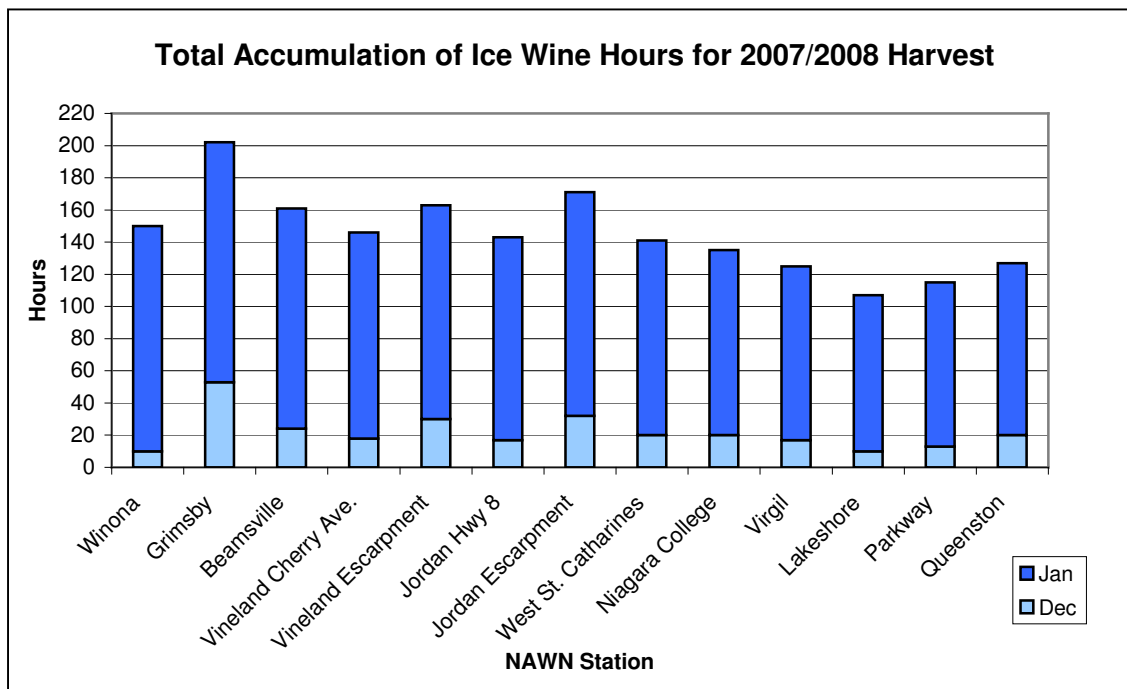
Total Accumulation of Ice Wine Hours for 2007/2008 Harvest

Hours

220
200
180
160
140
120
100
80
60
40
20
0

Winona
Grimsby
Beamsville
Vineland Cherry Ave.
Vineland Escarpment
Jordan Hwy 8
Jordan Escarpment
West St. Catharines
Niagara College
Virgil
Lakeshore
Parkway
Queenston

Jan
Dec

NAWN Station